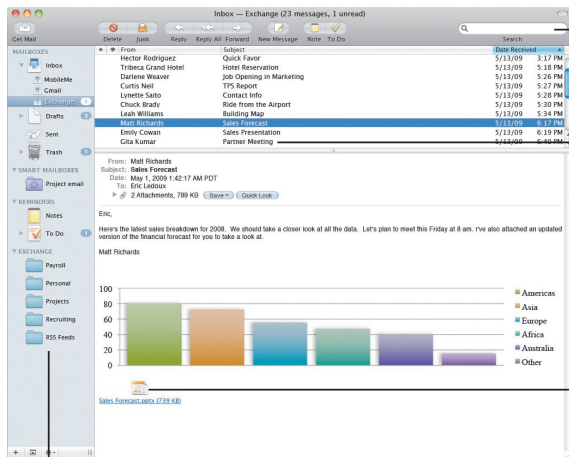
Inbox — Exchange (23 messages, 1 unread)

Get Mail | Delete | Junk | Reply | Reply All | Forward | New Message | Note | To Do | Search

MAILBOXES
Inbox
MobileMe
Gmail
Exchange 1
Drafts 1
Sent
Trash 1
SMART MAILBOXES
Project email
REMINDERS
Notes
To Do 3
EXCHANGE
Payroll
Personal
Projects
Recruiting
RSS Feeds

| From | Subject | Date Received |
|---|---|---|
| Hector Rodriguez | Quick Favor | 5/13/09 3:17 PM |
| Tribeca Grand Hotel | Hotel Reservation | 5/13/09 5:18 PM |
| Darlene Weaver | Job Opening in Marketing | 5/13/09 5:26 PM |
| Curtis Neil | TPS Report | 5/13/09 5:27 PM |
| Lynette Saito | Contact Info | 5/13/09 5:28 PM |
| Chuck Brady | Ride from the Airport | 5/13/09 5:30 PM |
| Leah Williams | Building Map | 5/13/09 5:34 PM |
| Matt Richards | Sales Forecast | 5/13/09 6:17 PM |
| Emily Cowan | Sales Presentation | 5/13/09 6:19 PM |
| Gita Kumar | Partner Meeting | 5/13/09 6:40 PM |

From: Matt Richards
Subject: Sales Forecast
Date: May 1, 2009 1:42:17 AM PDT
To: Eric Ledoux
2 Attachments, 789 KB Save Quick Look

Eric,

Here's the latest sales breakdown for 2008. We should take a closer look at all the data. Let's plan to meet this Friday at 8 am. I've also attached an updated version of the financial forecast for you to take a look at.

Matt Richards

100
80
60
40
20
0

Americas
Asia
Europe
Africa
Australia
Other

Sales Forecast.pptx (739 KB)